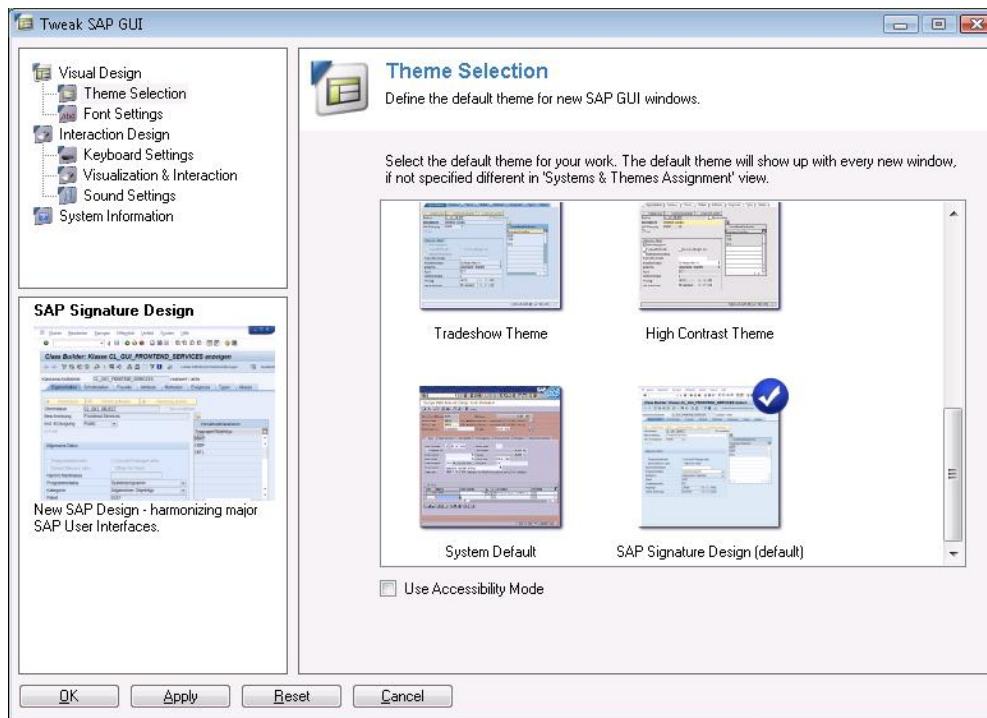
Tweak SAP GUI

Visual Design
Theme Selection
Font Settings
Interaction Design
Keyboard Settings
Visualization & Interaction
Sound Settings
System Information

SAP Signature Design

Class Builder: Klasse CL_GUI_FRONTEND_SERVICES anzeigen

New SAP Design - harmonizing major SAP User Interfaces.

Theme Selection
Define the default theme for new SAP GUI windows.

Select the default theme for your work. The default theme will show up with every new window, if not specified different in 'Systems & Themes Assignment' view.

Tradeshow Theme
High Contrast Theme
System Default
SAP Signature Design (default)

Use Accessibility Mode

OK
Apply
Reset
Cancel